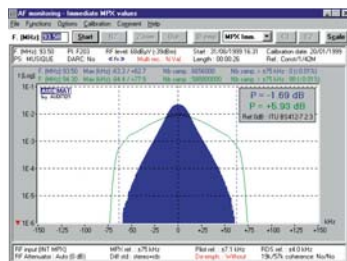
RF monitoring - Immediate MPX values

File Functions Options Calibration Comment Help

F (MHz) 93.50 Start MPX Imm. C1 C2 Scale

F (MHz) 93.50 PI F203 RF level 60dBµV (-39dBm) Start 21/06/1999 16:31 Calibration date 20/01/1999

PS MUSIQUE DARC No Multi rec. N/Val Length 00:00:26 Ref. Conv/1/42M

C1 (MHz) 93.50 Max (kHz) 43.2 / +62.7 Nb samp. 6050000 Nb samp. > ±75 kHz 0 (0.00%)

C2 (MHz) 94.30 Max (kHz) 44.6 / +77.6 Nb samp. 5850000 Nb samp. > ±75 kHz 0 (0.00%)

1E-0

1E-1

1E-2

1E-3

1E-4

1E-5

1E-6

P = -1.69 dB

P = +5.93 dB

Ref.BdB ITU BS412-7.2.3

-100 -75 -50 -25 0 25 50 75 100

kHz

RF input (INT MPX) MPX ret. ±75 kHz Pilot ret. ±7.1 kHz RDS ret. ±4.0 kHz

RF Attenuator: Auto (0 dB) Diff std.: stereo+rds De-emph.: Without 19k/57k coherence: No/No